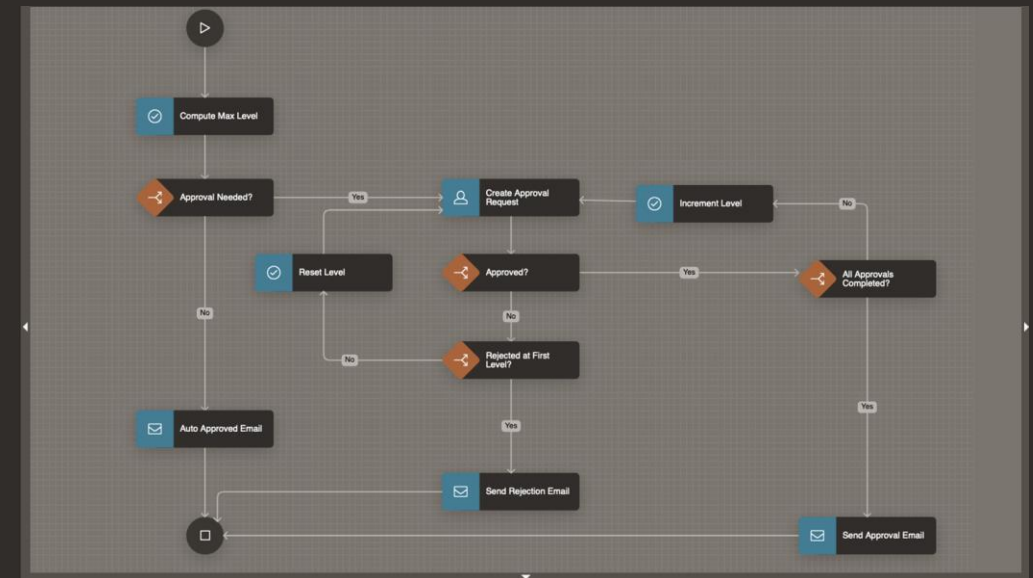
Compute Max Level

Approval Needed?

Yes

Create Approval Request

Increment Level

No

Reset Level

Approved?

Yes

All Approvals Completed?

No

No

No

Rejected at First Level?

Yes

Yes

Auto Approved Email

Send Rejection Email

Send Approval Email